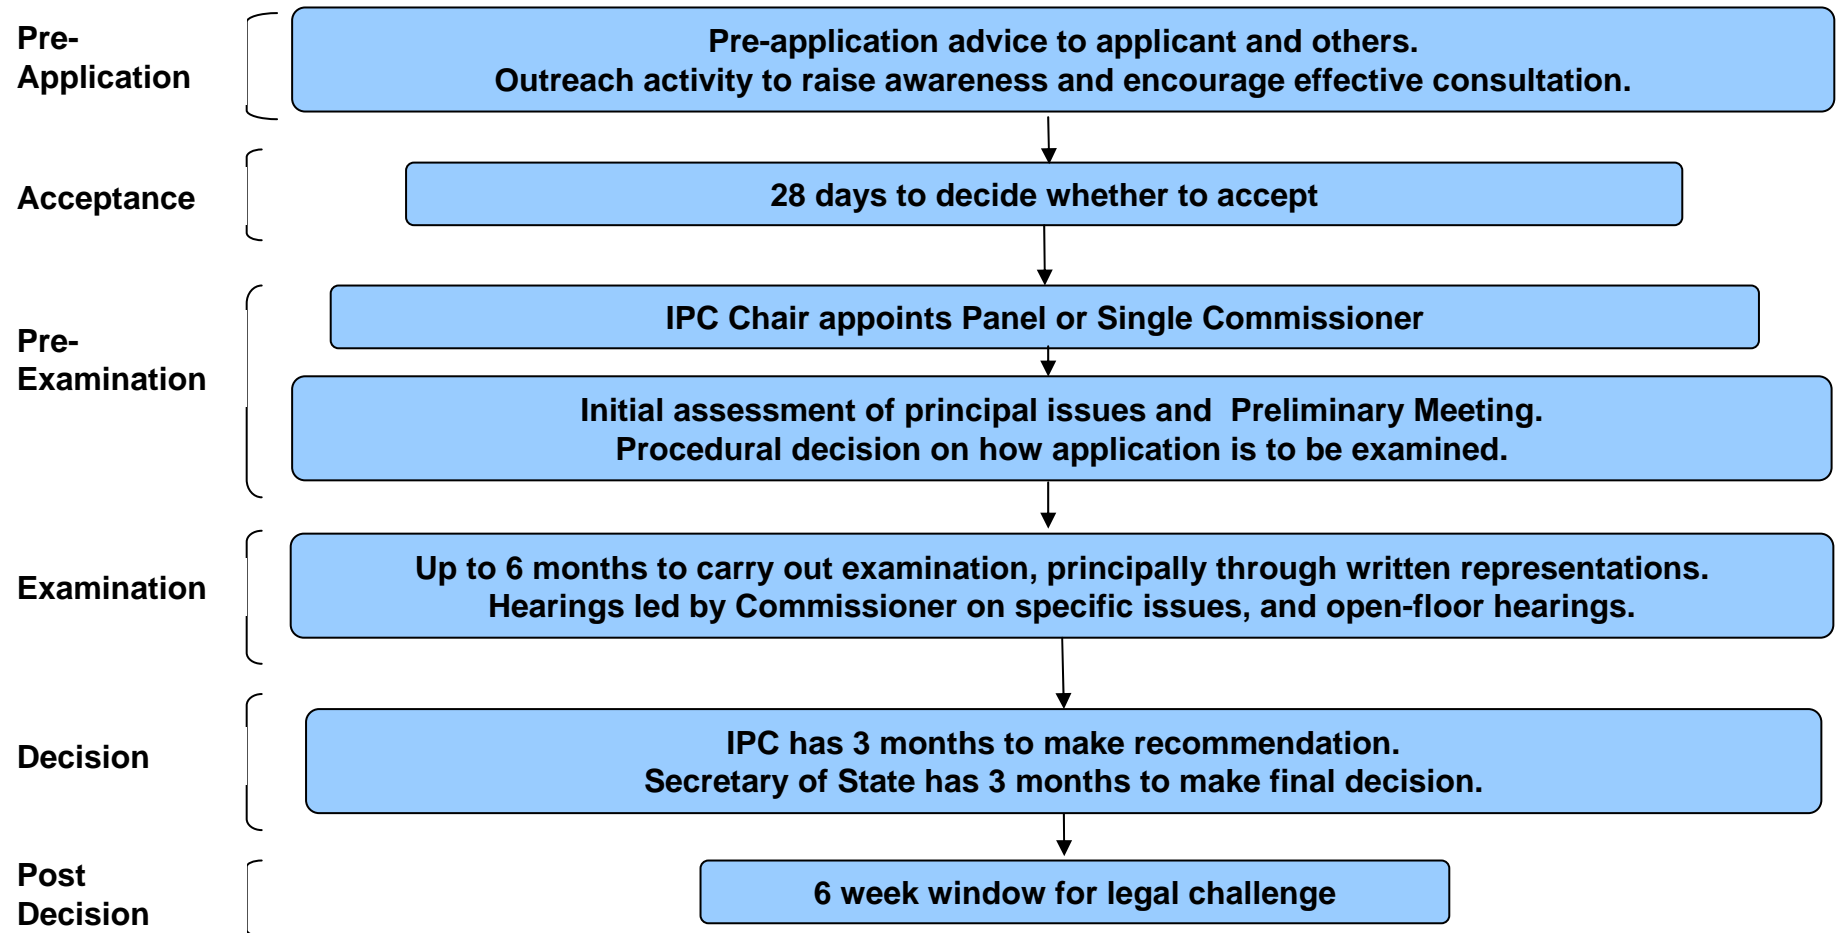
Pre-Application

Pre-application advice to applicant and others.
Outreach activity to raise awareness and encourage effective consultation.

Acceptance

28 days to decide whether to accept

Pre-Examination

IPC Chair appoints Panel or Single Commissioner

Initial assessment of principal issues and Preliminary Meeting.
Procedural decision on how application is to be examined.

Examination

Up to 6 months to carry out examination, principally through written representations.
Hearings led by Commissioner on specific issues, and open-floor hearings.

Decision

IPC has 3 months to make recommendation.
Secretary of State has 3 months to make final decision.

Post Decision

6 week window for legal challenge